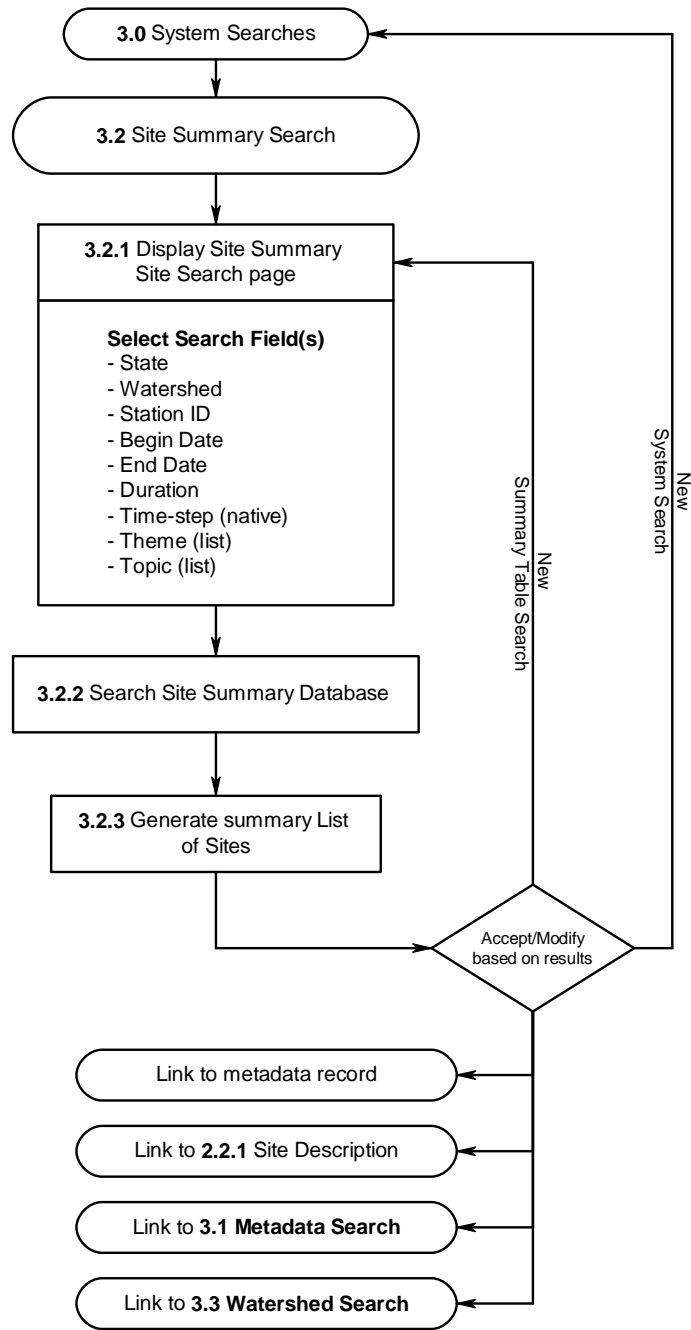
3.0 System Searches

3.2 Site Summary Search

3.2.1 Display Site Summary Site Search page

Select Search Field(s)
- State
- Watershed
- Station ID
- Begin Date
- End Date
- Duration
- Time-step (native)
- Theme (list)
- Topic (list)

3.2.2 Search Site Summary Database

3.2.3 Generate summary List of Sites

Accept/Modify based on results

New Summary Table Search

New System Search

Link to metadata record

Link to 2.2.1 Site Description

Link to 3.1 Metadata Search

Link to 3.3 Watershed Search